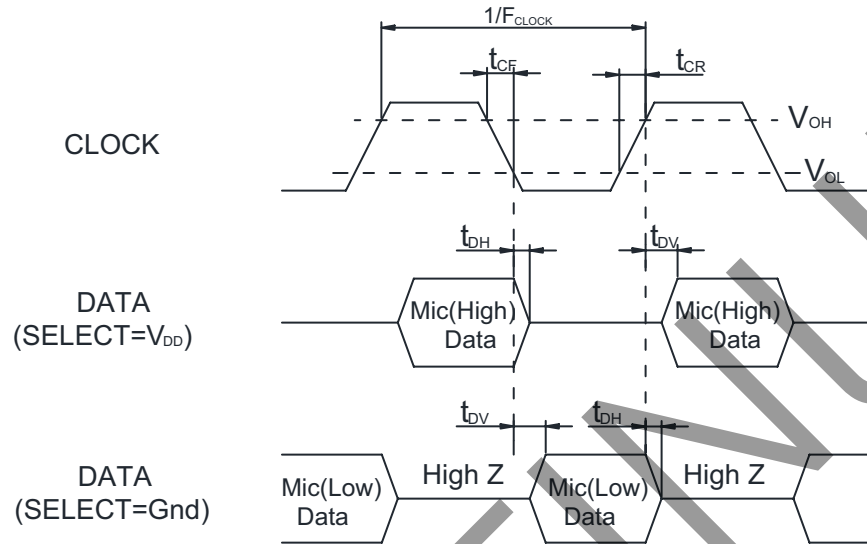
$1/F_{CLOCK}$

$t_{CF}$

$t_{CR}$

CLOCK

$V_{OH}$

$V_{OL}$

$t_{DH}$

$t_{DV}$

DATA
(SELECT=$V_{DD}$)

Mic(High)
Data

Mic(High)
Data

$t_{DV}$

$t_{DH}$

DATA
(SELECT=Gnd)

Mic(Low)
Data

High Z

Mic(Low)
Data

High Z